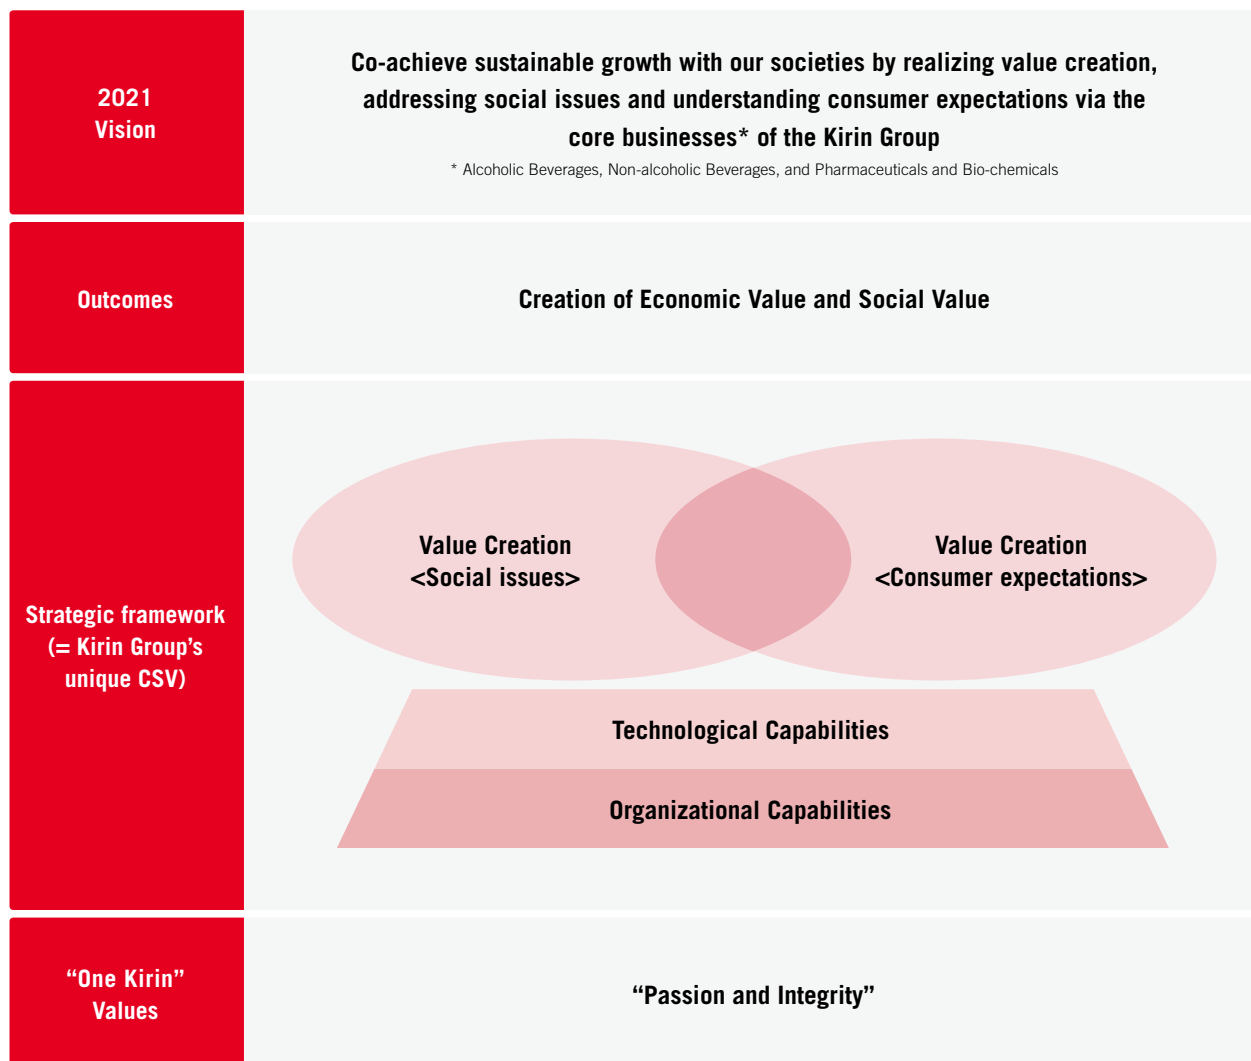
2021 Vision

Co-achieve sustainable growth with our societies by realizing value creation, addressing social issues and understanding consumer expectations via the core businesses* of the Kirin Group

* Alcoholic Beverages, Non-alcoholic Beverages, and Pharmaceuticals and Bio-chemicals

Outcomes

Creation of Economic Value and Social Value

Strategic framework (= Kirin Group's unique CSV)

Value Creation <Social issues>

Value Creation <Consumer expectations>

Technological Capabilities

Organizational Capabilities

"One Kirin" Values

"Passion and Integrity"